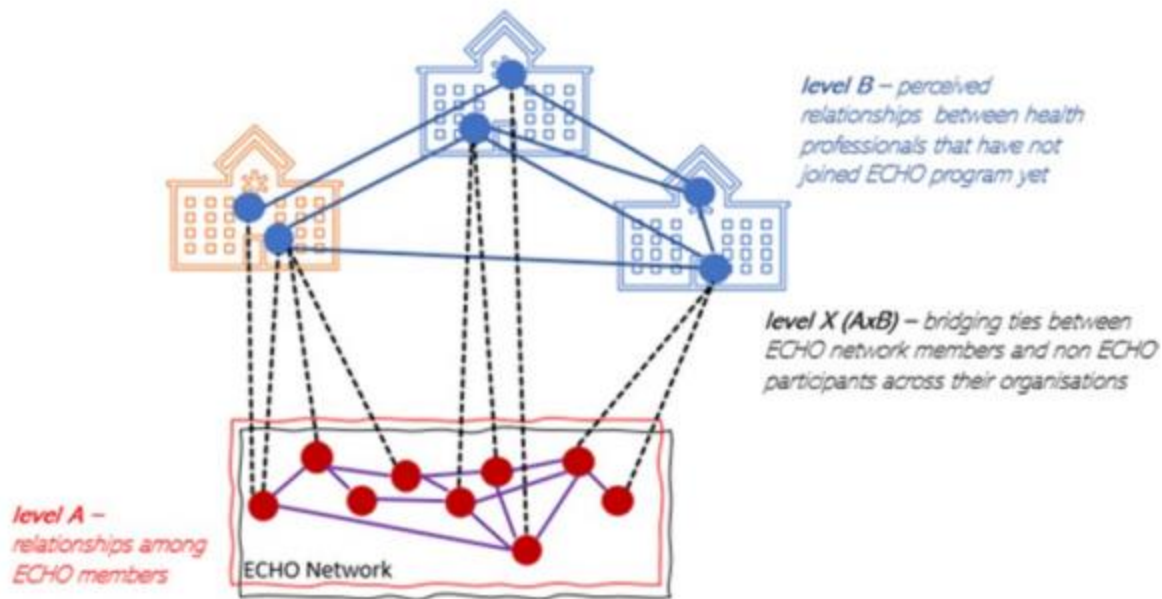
level B – perceived relationships between health professionals that have not joined ECHO program yet

level X (AxB) – bridging ties between ECHO network members and non ECHO participants across their organisations

level A – relationships among ECHO members

ECHO Network